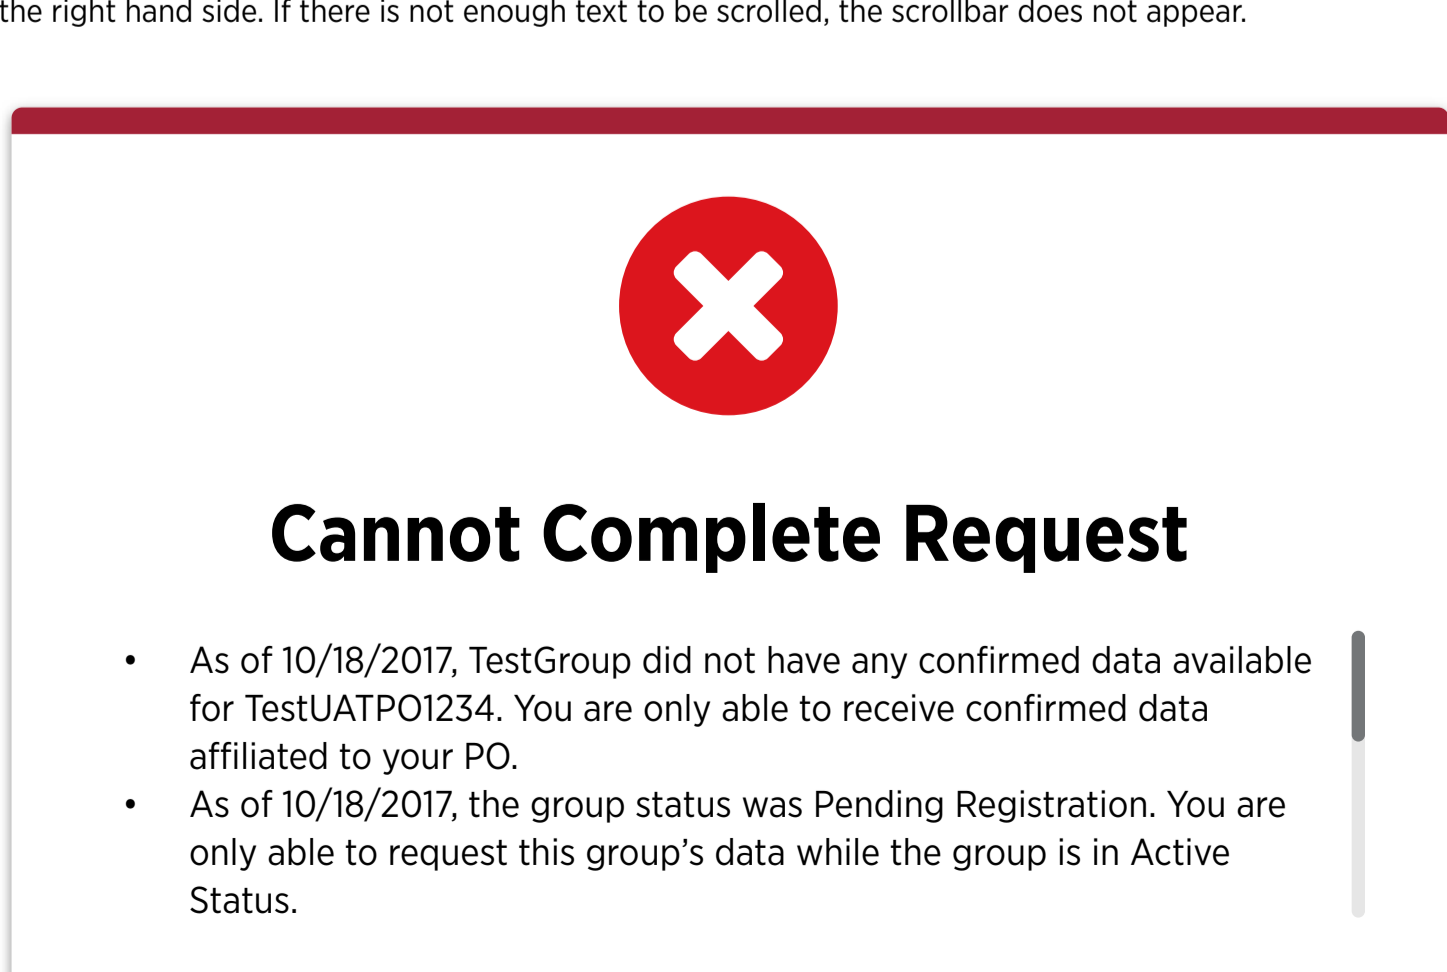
the right hand side. If there is not enough text to be scrolled, the scrollbar does not appear.

Cannot Complete Request

- As of 10/18/2017, TestGroup did not have any confirmed data available for TestUATPO1234. You are only able to receive confirmed data affiliated to your PO.
- As of 10/18/2017, the group status was Pending Registration. You are only able to request this group's data while the group is in Active Status.